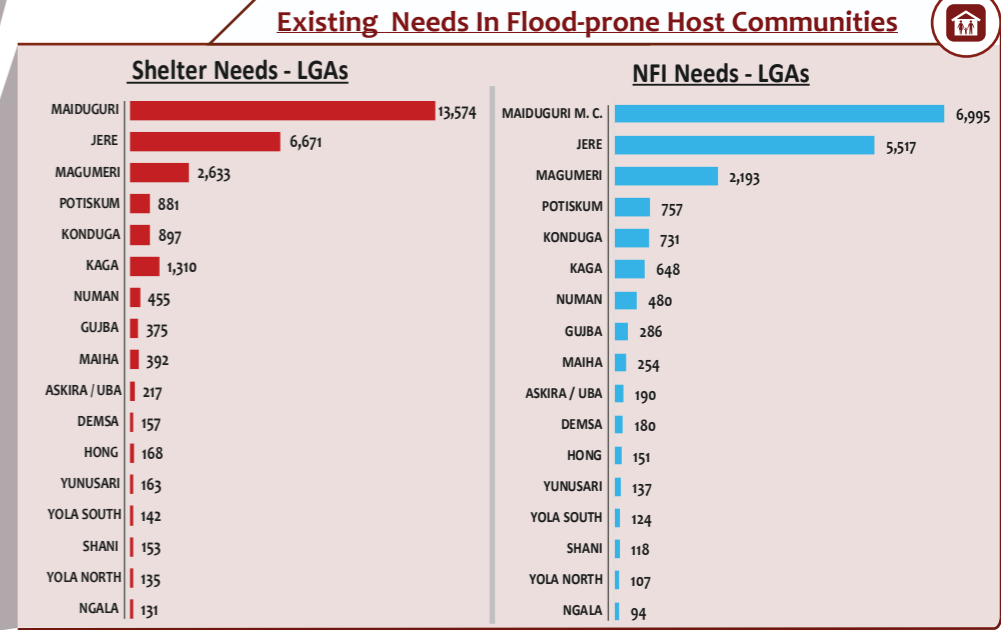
Existing Needs In Flood-prone Host Communities

Shelter Needs - LGAs

| LGA | Shelter Needs |
|---|---|
| MAIDUGURI | 13,574 |
| JERE | 6,671 |
| MAGUMERI | 2,633 |
| POTISKUM | 881 |
| KONDUGA | 897 |
| KAGA | 1,310 |
| NUMAN | 455 |
| GUJBA | 375 |
| MAIHA | 392 |
| ASKIRA / UBA | 217 |
| DEMSA | 157 |
| HONG | 168 |
| YUNUSARI | 163 |
| YOLA SOUTH | 142 |
| SHANI | 153 |
| YOLA NORTH | 135 |
| NGALA | 131 |

NFI Needs - LGAs

| LGA | NFI Needs |
|---|---|
| MAIDUGURI M. C. | 6,995 |
| JERE | 5,517 |
| MAGUMERI | 2,193 |
| POTISKUM | 757 |
| KONDUGA | 731 |
| KAGA | 648 |
| NUMAN | 480 |
| GUJBA | 286 |
| MAIHA | 254 |
| ASKIRA / UBA | 190 |
| DEMSA | 180 |
| HONG | 151 |
| YUNUSARI | 137 |
| YOLA SOUTH | 124 |
| SHANI | 118 |
| YOLA NORTH | 107 |
| NGALA | 94 |